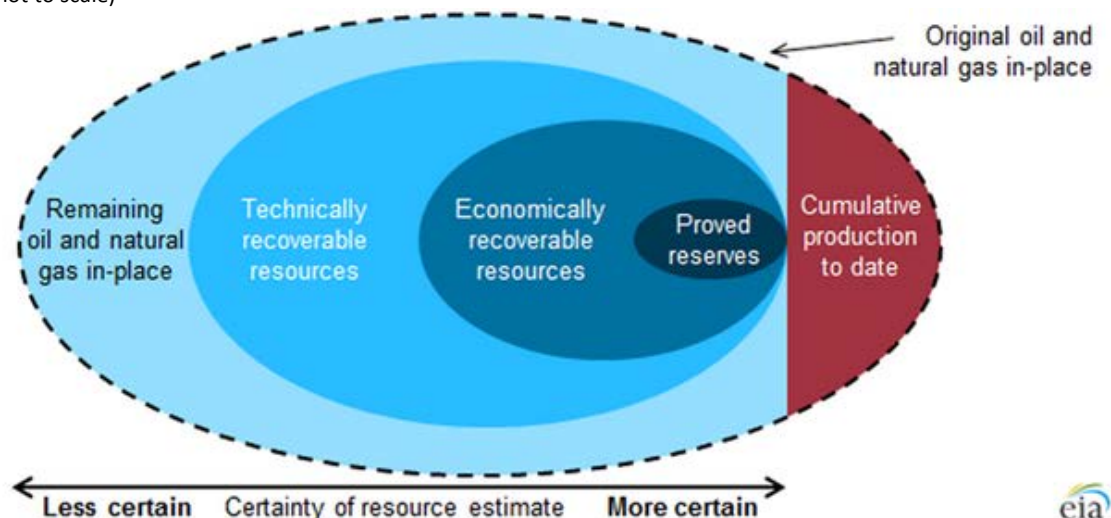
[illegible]ot to scale)

Original oil and natural gas in-place

Remaining oil and natural gas in-place

Technically recoverable resources

Economically recoverable resources

Proved reserves

Cumulative production to date

Less certain Certainty of resource estimate More certain

eia